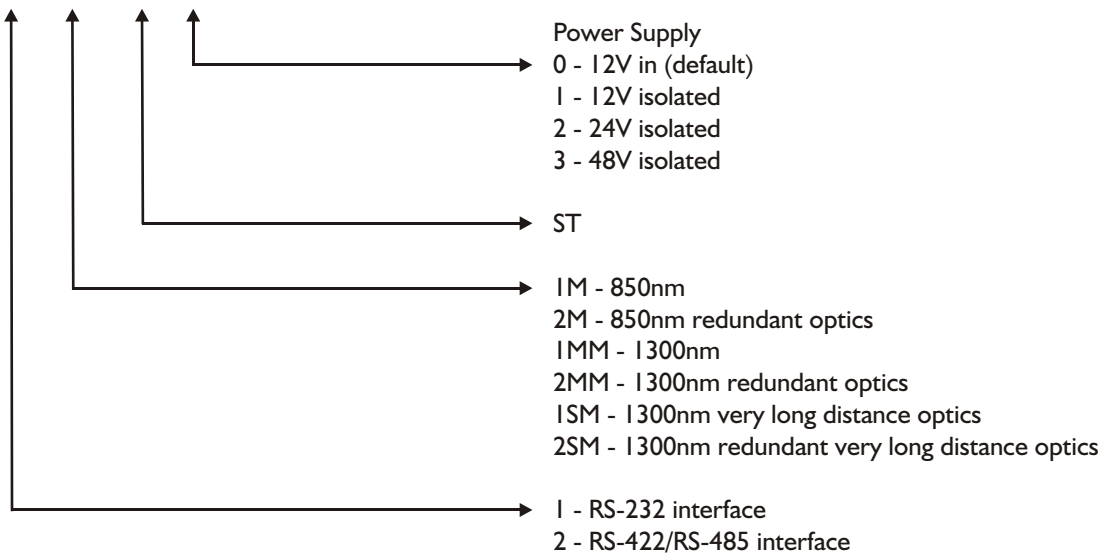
Power Supply
0 - 12V in (default)
1 - 12V isolated
2 - 24V isolated
3 - 48V isolated

ST

1M - 850nm
2M - 850nm redundant optics
1MM - 1300nm
2MM - 1300nm redundant optics
1SM - 1300nm very long distance optics
2SM - 1300nm redundant very long distance optics

1 - RS-232 interface
2 - RS-422/RS-485 interface